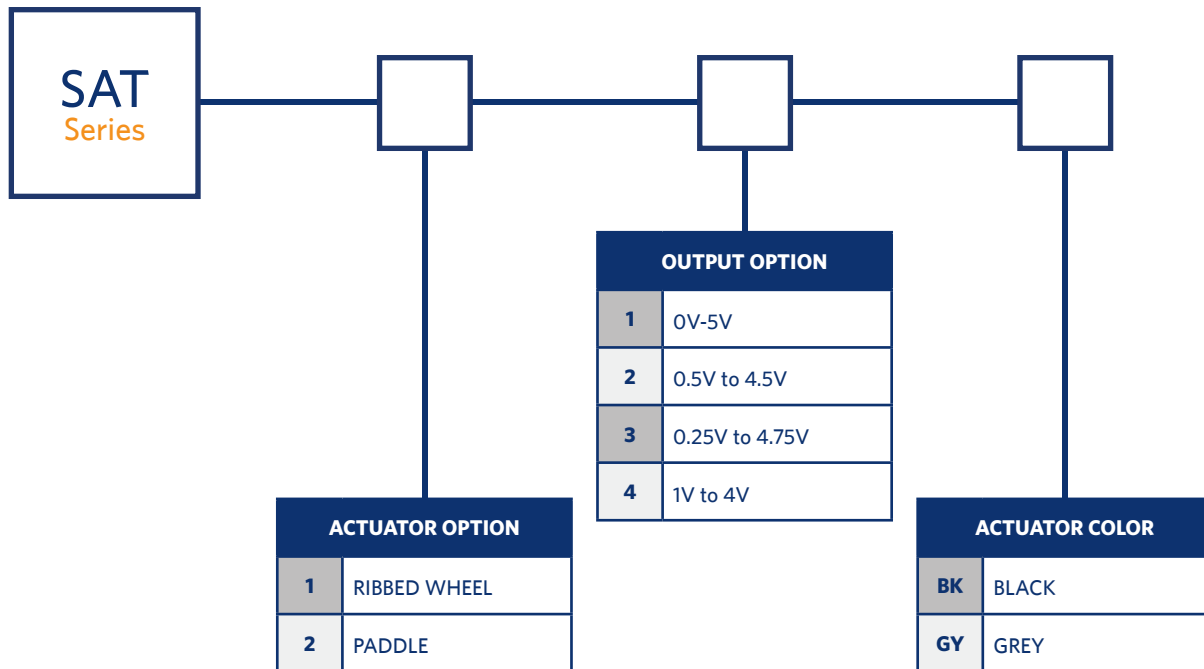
SAT
Series

| OUTPUT OPTION | |
|---|---|
| 1 | 0V-5V |
| 2 | 0.5V to 4.5V |
| 3 | 0.25V to 4.75V |
| 4 | 1V to 4V |

| ACTUATOR OPTION | |
|---|---|
| 1 | RIBBED WHEEL |
| 2 | PADDLE |

| ACTUATOR COLOR | |
|---|---|
| BK | BLACK |
| GY | GREY |